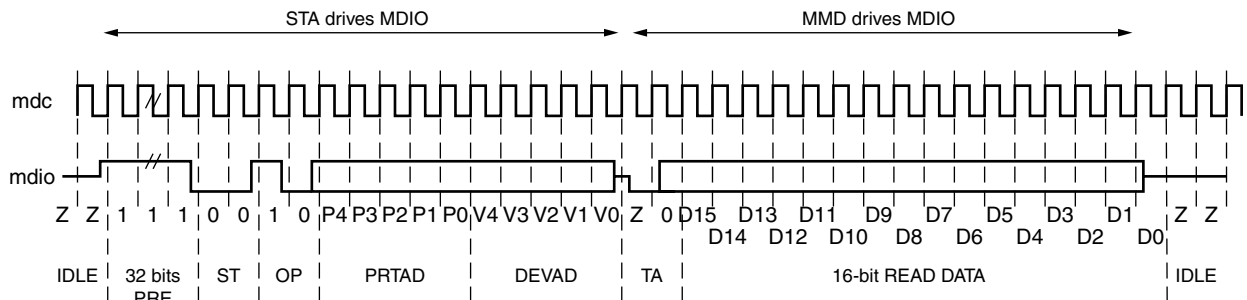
STA drives MDIO

MMD drives MDIO

mdc

mdio

Z Z 1 1 1 0 0 1 0 P4 P3 P2 P1 P0 V4 V3 V2 V1 V0 Z 0 D15 D13 D11 D9 D7 D5 D3 D1 Z Z

D14 D12 D10 D8 D6 D4 D2 D0

IDLE | 32 bits PRE | ST | OP | PRTAD | DEVAD | TA | 16-bit READ DATA | IDLE